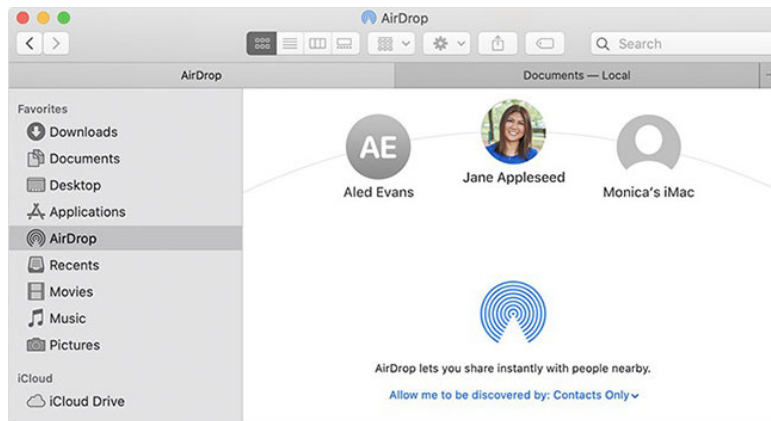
AirDrop

Search

AirDrop

Documents — Local

Favorites

Downloads

Documents

Desktop

Applications

AirDrop

Recents

Movies

Music

Pictures

iCloud

iCloud Drive

AE

Aled Evans

Jane Appleseed

Monica's iMac

AirDrop lets you share instantly with people nearby.

Allow me to be discovered by: Contacts Only